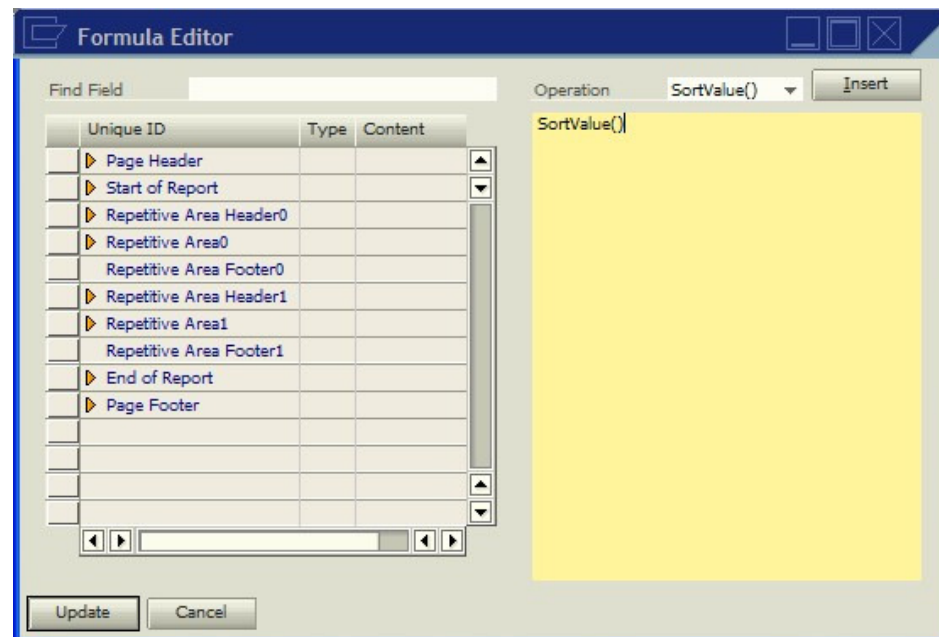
Formula Editor

Find Field

Operation SortValue() Insert

| Unique ID | Type | Content |
|---|---|---|
| Page Header | | |
| Start of Report | | |
| Repetitive Area Header0 | | |
| Repetitive Area0 | | |
| Repetitive Area Footer0 | | |
| Repetitive Area Header1 | | |
| Repetitive Area1 | | |
| Repetitive Area Footer1 | | |
| End of Report | | |
| Page Footer | | |

SortValue()

Update Cancel